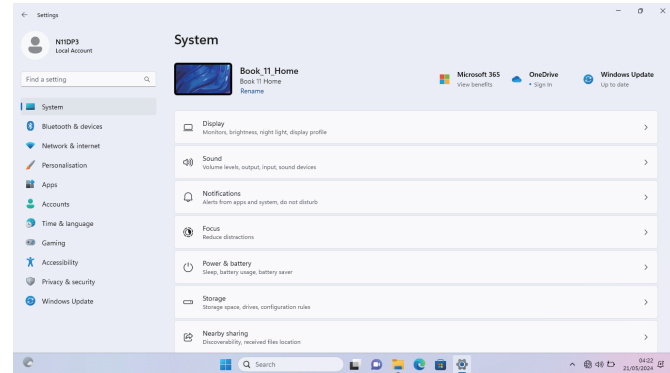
Settings

N11DP3
Local Account

Find a setting

System
Bluetooth & devices
Network & internet
Personalisation
Apps
Accounts
Time & language
Gaming
Accessibility
Privacy & security
Windows Update

System

Book_11_Home
Book 11 Home
Rename

Microsoft 365
View benefits

OneDrive
• Sign in

Windows Update
Up to date

Display
Monitors, brightness, night light, display profile

Sound
Volume levels, output, input, sound devices

Notifications
Alerts from apps and system, do not disturb

Focus
Reduce distractions

Power & battery
Sleep, battery usage, battery saver

Storage
Storage space, drives, configuration rules

Nearby sharing
Discoverability, received files location

Search

04:22
21/05/2024